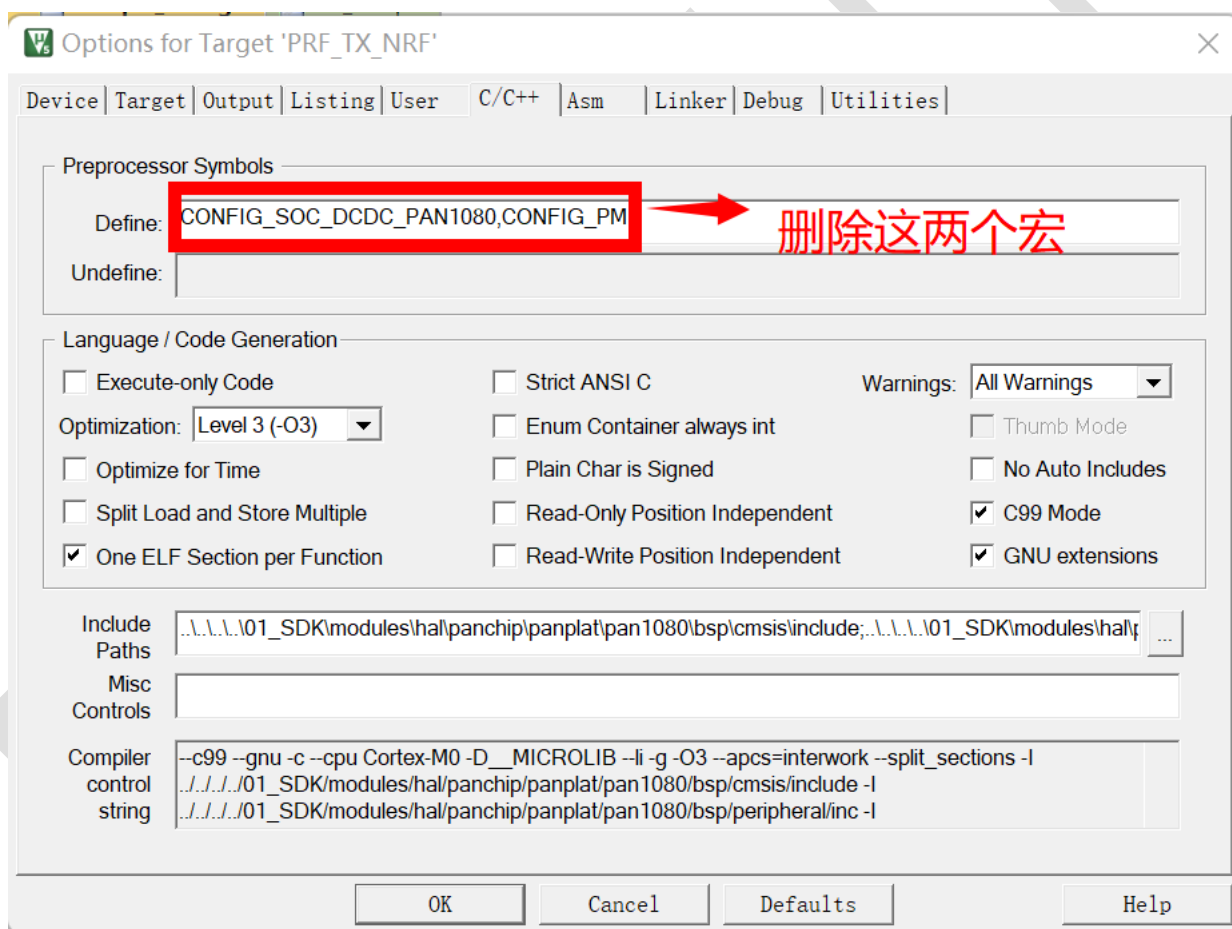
Options for Target 'PRF_TX_NRF'

Device | Target | Output | Listing | User | C/C++ | Asm | Linker | Debug | Utilities

Preprocessor Symbols

Define: CONFIG_SOC_DCDC_PAN1080,CONFIG_PM

删除这两个宏

Undefine:

Language / Code Generation

Execute-only Code

Optimization: Level 3 (-O3)

Optimize for Time

Split Load and Store Multiple

One ELF Section per Function

Strict ANSI C

Enum Container always int

Plain Char is Signed

Read-Only Position Independent

Read-Write Position Independent

Warnings: All Warnings

Thumb Mode

No Auto Includes

C99 Mode

GNU extensions

Include Paths ..\..\..\..\01_SDK\modules\hal\panchip\panplat\pan1080\bsp\cmsis\include;..\..\..\..\01_SDK\modules\hal\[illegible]

...

Misc Controls

Compiler control string --c99 --gnu -c --cpu Cortex-M0 -D__MICROLIB --li -g -O3 --apcs=interwork --split_sections -I ../../../../01_SDK/modules/hal/panchip/panplat/pan1080/bsp/cmsis/include -I ../../../../01_SDK/modules/hal/panchip/panplat/pan1080/bsp/peripheral/inc -I

OK Cancel Defaults Help